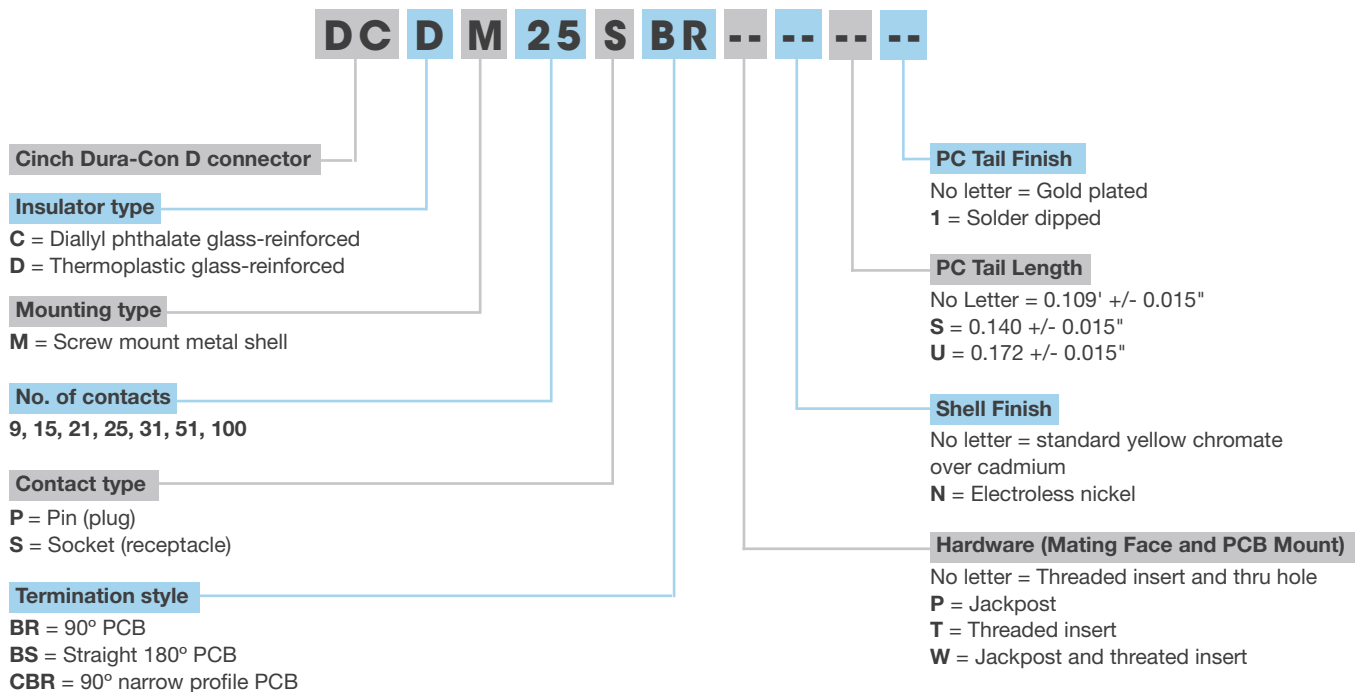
DC D M 25 S BR -- -- -- --

Cinch Dura-Con D connector

Insulator type
**C** = Diallyl phthalate glass-reinforced
**D** = Thermoplastic glass-reinforced

Mounting type
**M** = Screw mount metal shell

No. of contacts
**9, 15, 21, 25, 31, 51, 100**

Contact type
**P** = Pin (plug)
**S** = Socket (receptacle)

Termination style
**BR** = 90º PCB
**BS** = Straight 180º PCB
**CBR** = 90º narrow profile PCB

PC Tail Finish
No letter = Gold plated
**1** = Solder dipped

PC Tail Length
No Letter = 0.109' +/- 0.015"
**S** = 0.140 +/- 0.015"
**U** = 0.172 +/- 0.015"

Shell Finish
No letter = standard yellow chromate over cadmium
**N** = Electroless nickel

Hardware (Mating Face and PCB Mount)
No letter = Threaded insert and thru hole
**P** = Jackpost
**T** = Threaded insert
**W** = Jackpost and threated insert